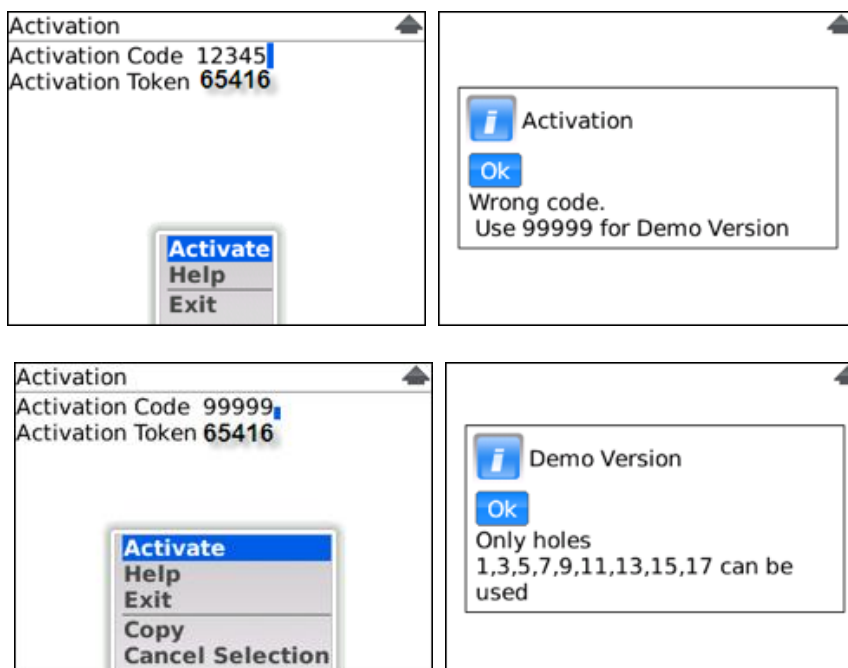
Activation
Activation Code 12345
Activation Token 65416

Activate
Help
Exit

Activation
Ok
Wrong code.
Use 99999 for Demo Version

Activation
Activation Code 99999
Activation Token 65416

Activate
Help
Exit
Copy
Cancel Selection

Demo Version
Ok
Only holes 1,3,5,7,9,11,13,15,17 can be used